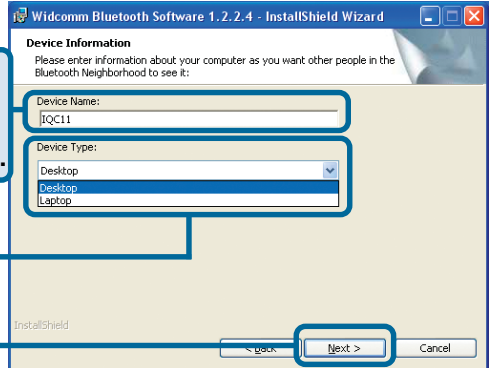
Widcomm Bluetooth Software 1.2.2.4 - InstallShield Wizard

Device Information

Please enter information about your computer as you want other people in the Bluetooth Neighborhood to see it:

Device Name:

IQC11

Device Type:

Desktop

Desktop

Laptop

InstallShield

< Back

Next >

Cancel